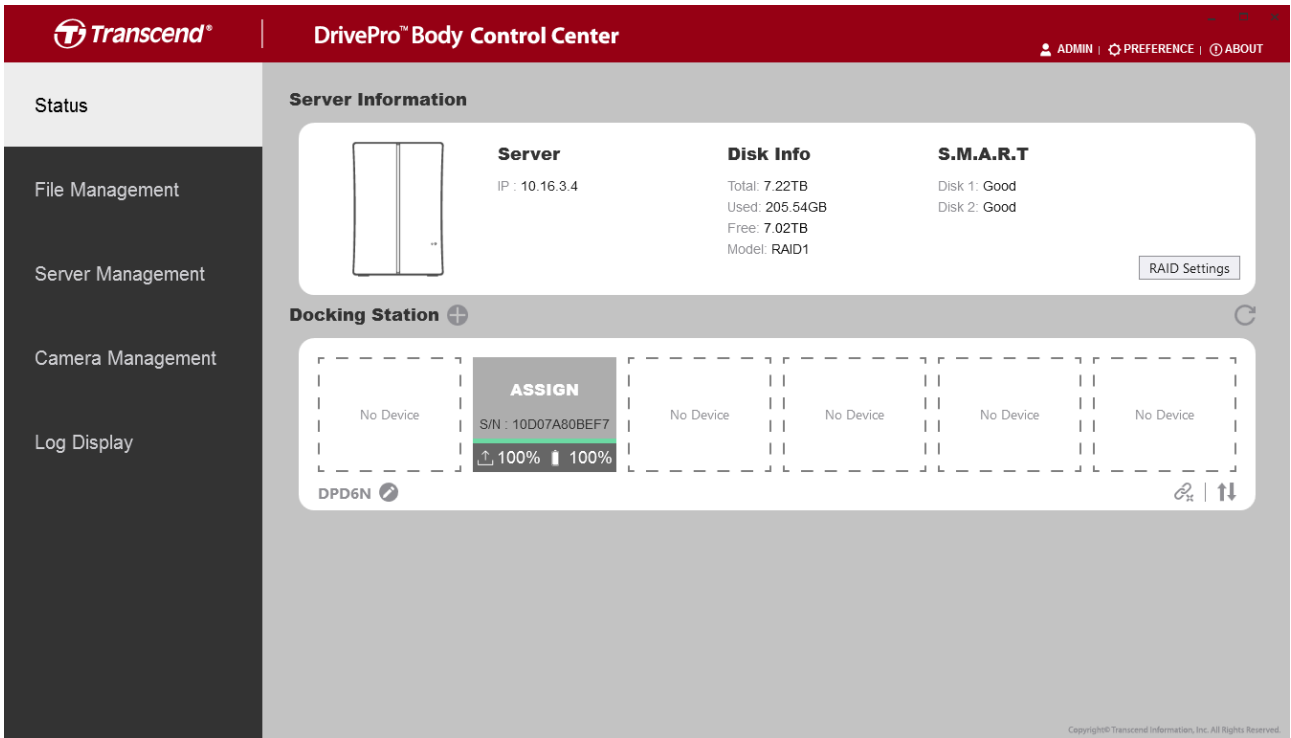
Transcend®

DrivePro™ Body Control Center

ADMIN | PREFERENCE | ABOUT

Status

File Management

Server Management

Camera Management

Log Display

Server Information

Server
IP : 10.16.3.4

Disk Info
Total: 7.22TB
Used: 205.54GB
Free: 7.02TB
Model: RAID1

S.M.A.R.T
Disk 1: Good
Disk 2: Good

RAID Settings

Docking Station

No Device

ASSIGN
S/N : 10D07A80BEF7
100% 100%

No Device

No Device

No Device

No Device

DPD6N

Copyright© Transcend Information, Inc. All Rights Reserved.